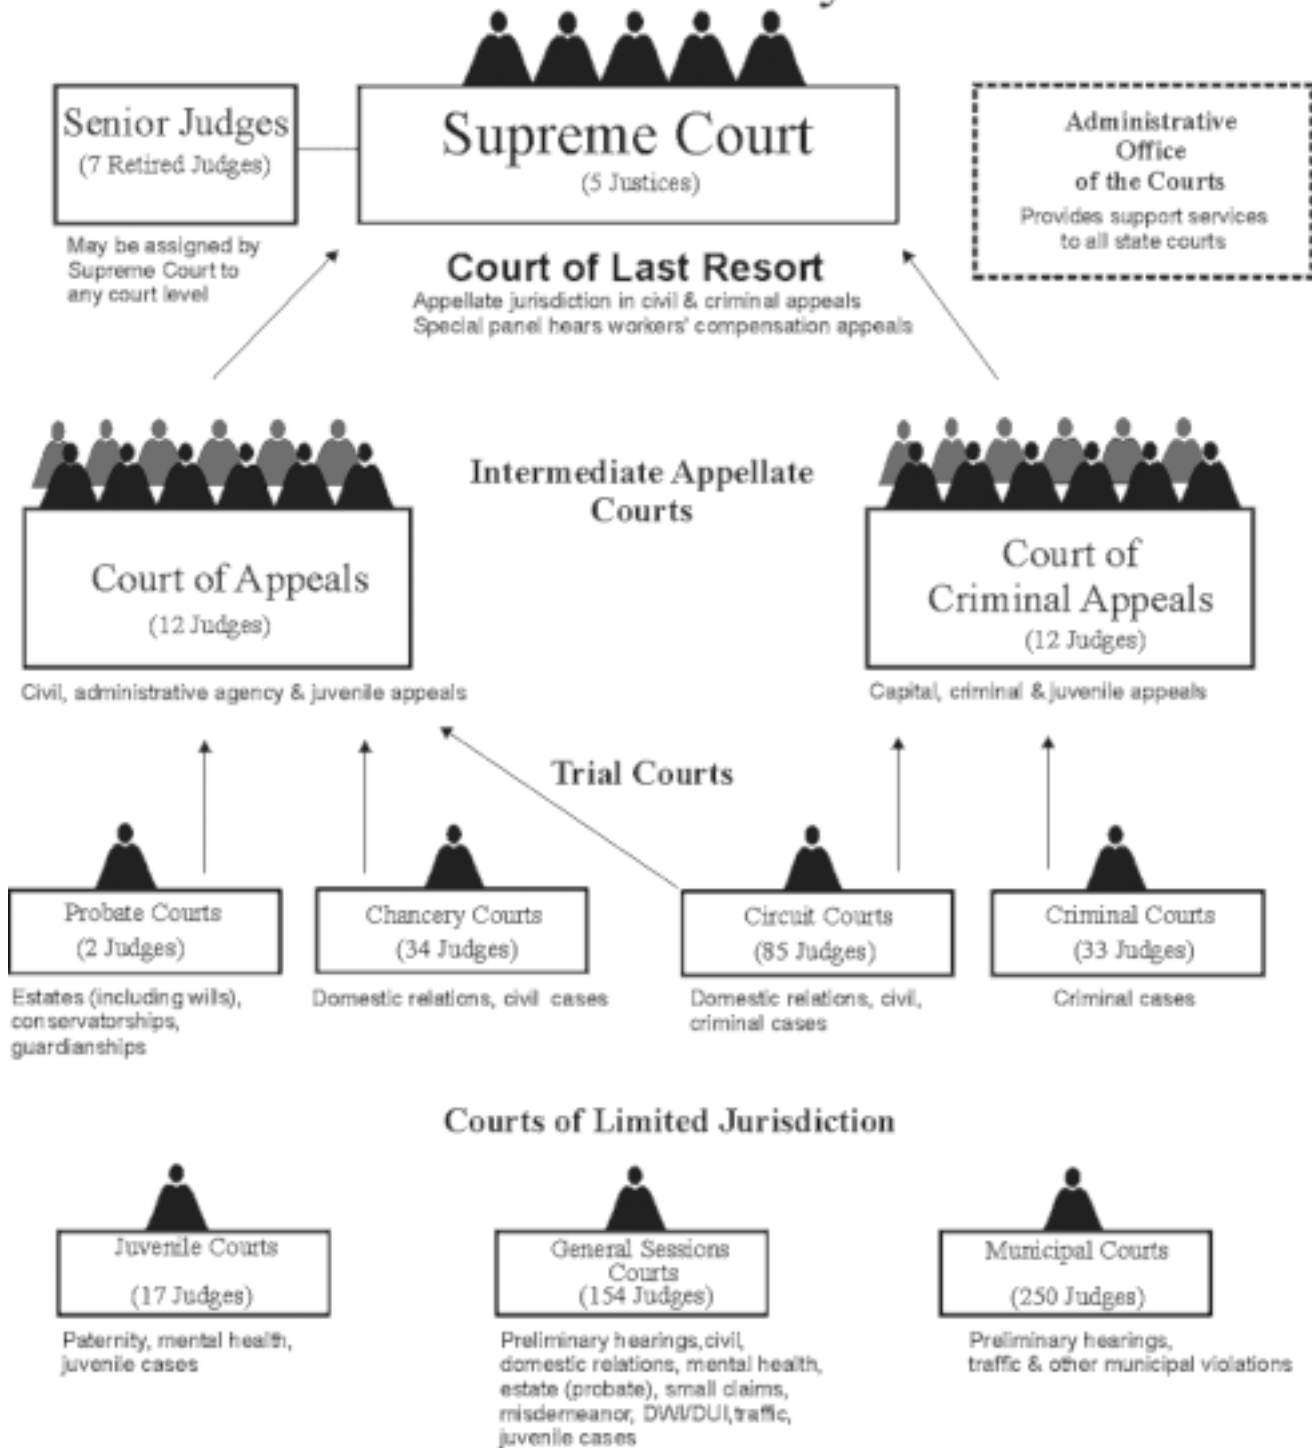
Senior Judges
(7 Retired Judges)

May be assigned by Supreme Court to any court level

Supreme Court
(5 Justices)

Administrative Office of the Courts
Provides support services to all state courts

Court of Last Resort
Appellate jurisdiction in civil & criminal appeals
Special panel hears workers' compensation appeals

Intermediate Appellate Courts

Court of Appeals
(12 Judges)

Civil, administrative agency & juvenile appeals

Court of Criminal Appeals
(12 Judges)

Capital, criminal & juvenile appeals

Trial Courts

Probate Courts
(2 Judges)

Estates (including wills), conservatorships, guardianships

Chancery Courts
(34 Judges)

Domestic relations, civil cases

Circuit Courts
(85 Judges)

Domestic relations, civil, criminal cases

Criminal Courts
(33 Judges)

Criminal cases

Courts of Limited Jurisdiction

Juvenile Courts
(17 Judges)

Paternity, mental health, juvenile cases

General Sessions Courts
(154 Judges)

Preliminary hearings, civil, domestic relations, mental health, estate (probate), small claims, misdemeanor, DWI/DUI, traffic, juvenile cases

Municipal Courts
(250 Judges)

Preliminary hearings, traffic & other municipal violations